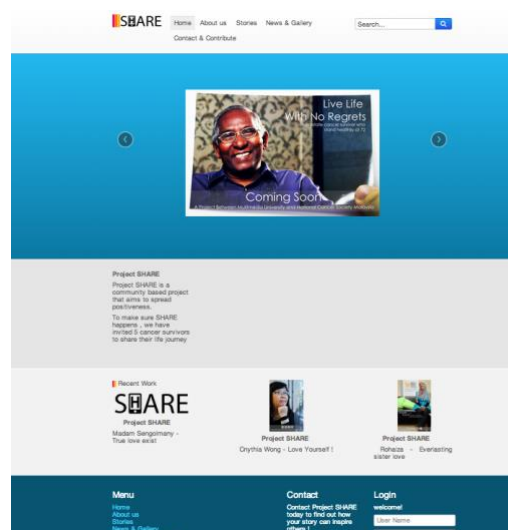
SHARE

Home About us Stories News & Gallery Contact & Contribute

Search...

Live Life With No Regrets

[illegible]

Coming Soon

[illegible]

Project SHARE

Project SHARE is a community based project that aims to spread positiveness.

To make sure SHARE happens , we have invited 5 cancer survivors to share their life journey

Recent Work

SHARE

Project SHARE

Madam Sengomany - True love exist

Project SHARE

Cnythia Wong - Love Yourself !

Project SHARE

Rohaiza - Everlasting sister love

Menu

Home
About us
Stories
News & Gallery

Contact

Contact Project SHARE today to find out how your story can inspire others !

Login

welcome!

User Name